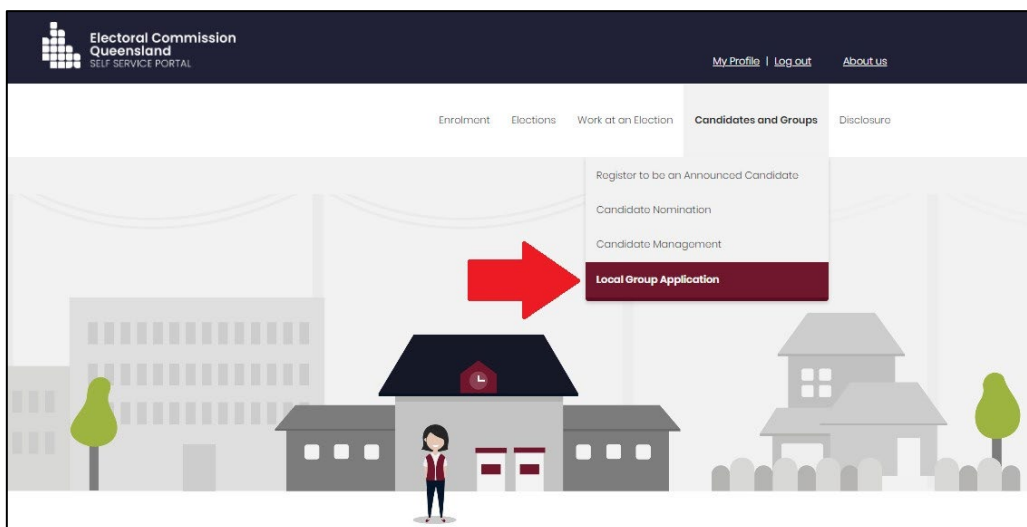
Electoral Commission Queensland
SELF SERVICE PORTAL

My Profile | Log out

About us

Enrolment
Elections
Work at an Election
Candidates and Groups
Disclosure

Register to be an Announced Candidate
Candidate Nomination
Candidate Management
Local Group Application